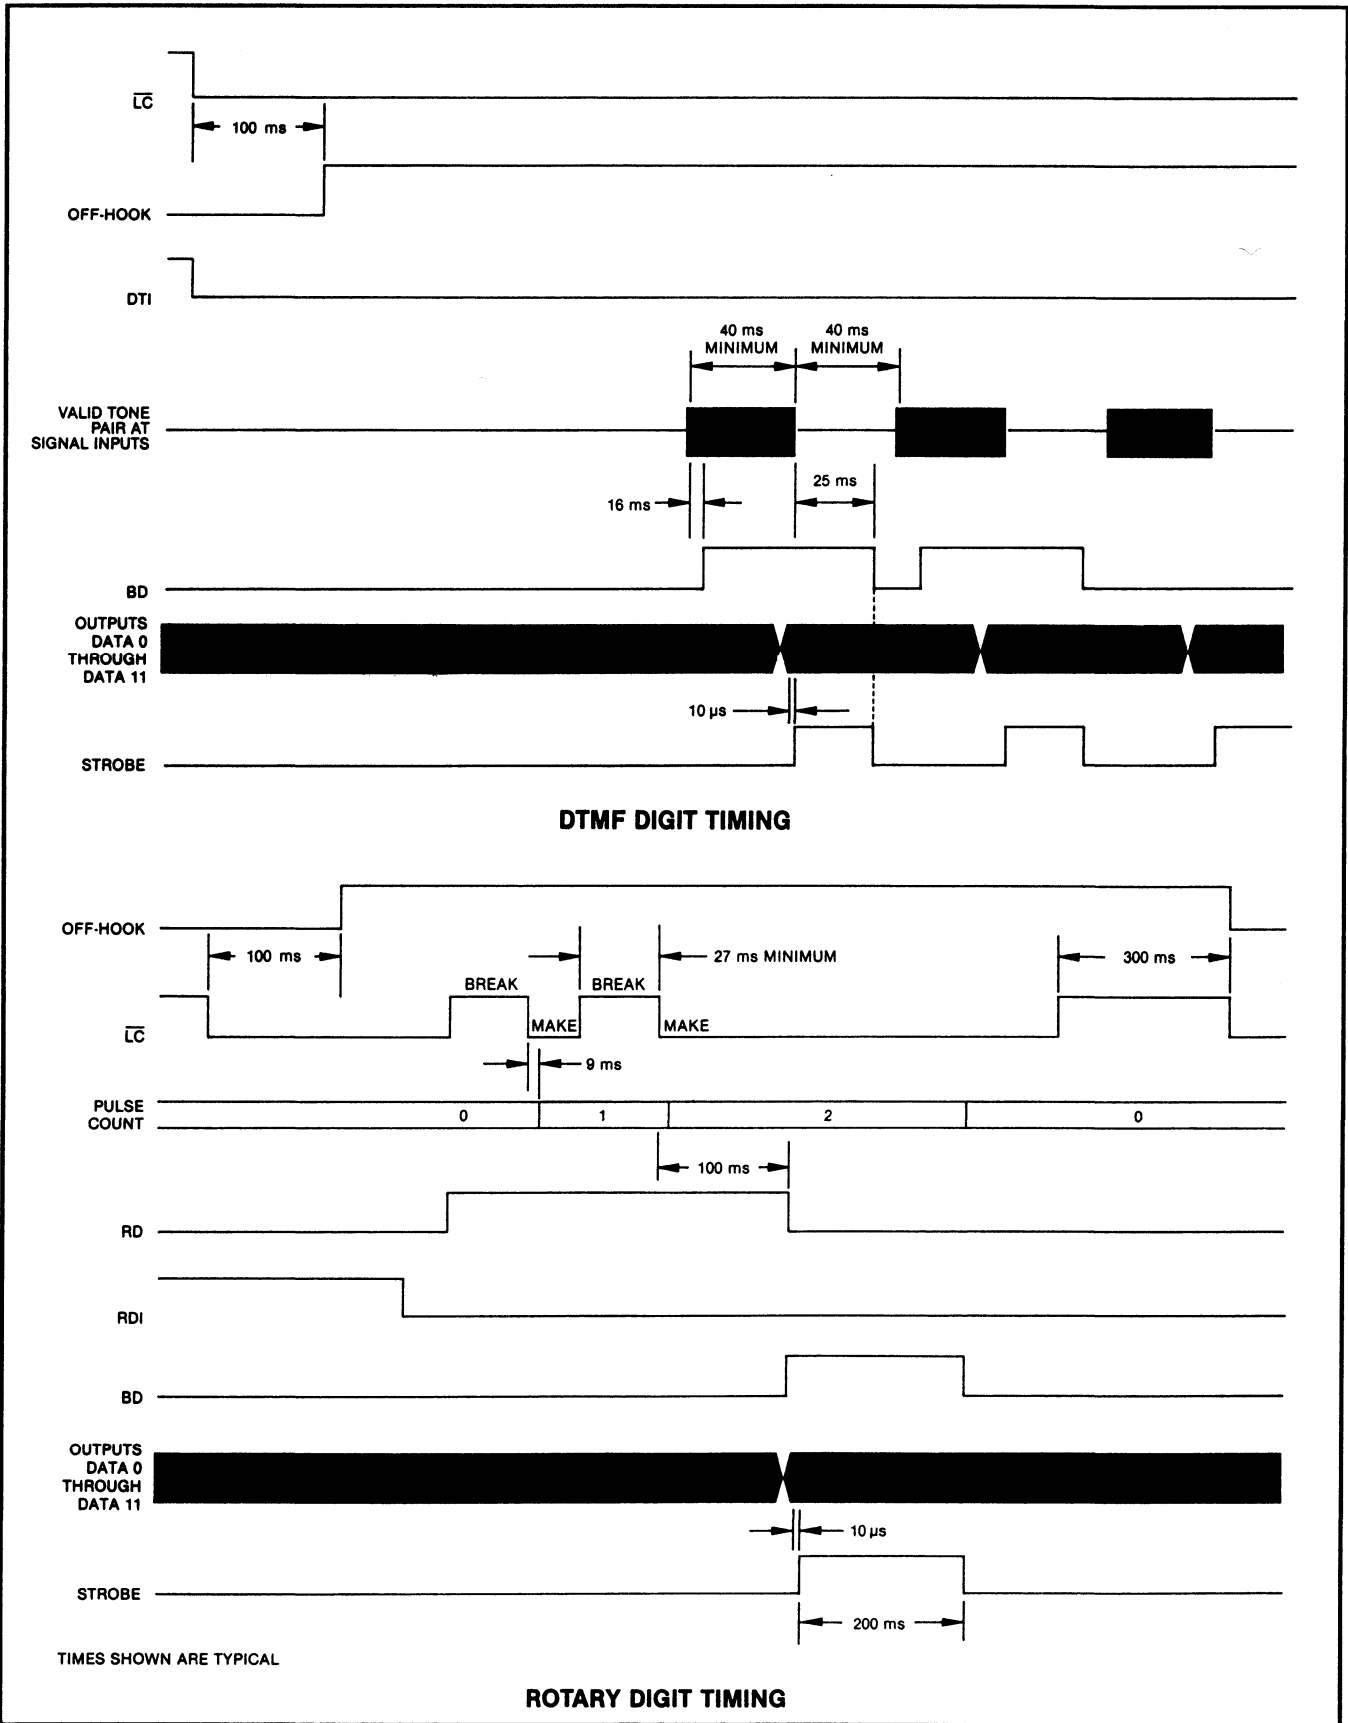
$\overline{LC}$

100 ms

OFF-HOOK

DTI

40 ms MINIMUM

40 ms MINIMUM

VALID TONE PAIR AT SIGNAL INPUTS

16 ms

25 ms

BD

OUTPUTS DATA 0 THROUGH DATA 11

10 µs

STROBE

DTMF DIGIT TIMING

OFF-HOOK

100 ms

27 ms MINIMUM

300 ms

BREAK

BREAK

$\overline{LC}$

MAKE

MAKE

9 ms

PULSE COUNT

0

1

2

0

100 ms

RD

RDI

BD

OUTPUTS DATA 0 THROUGH DATA 11

10 µs

STROBE

200 ms

TIMES SHOWN ARE TYPICAL

ROTARY DIGIT TIMING